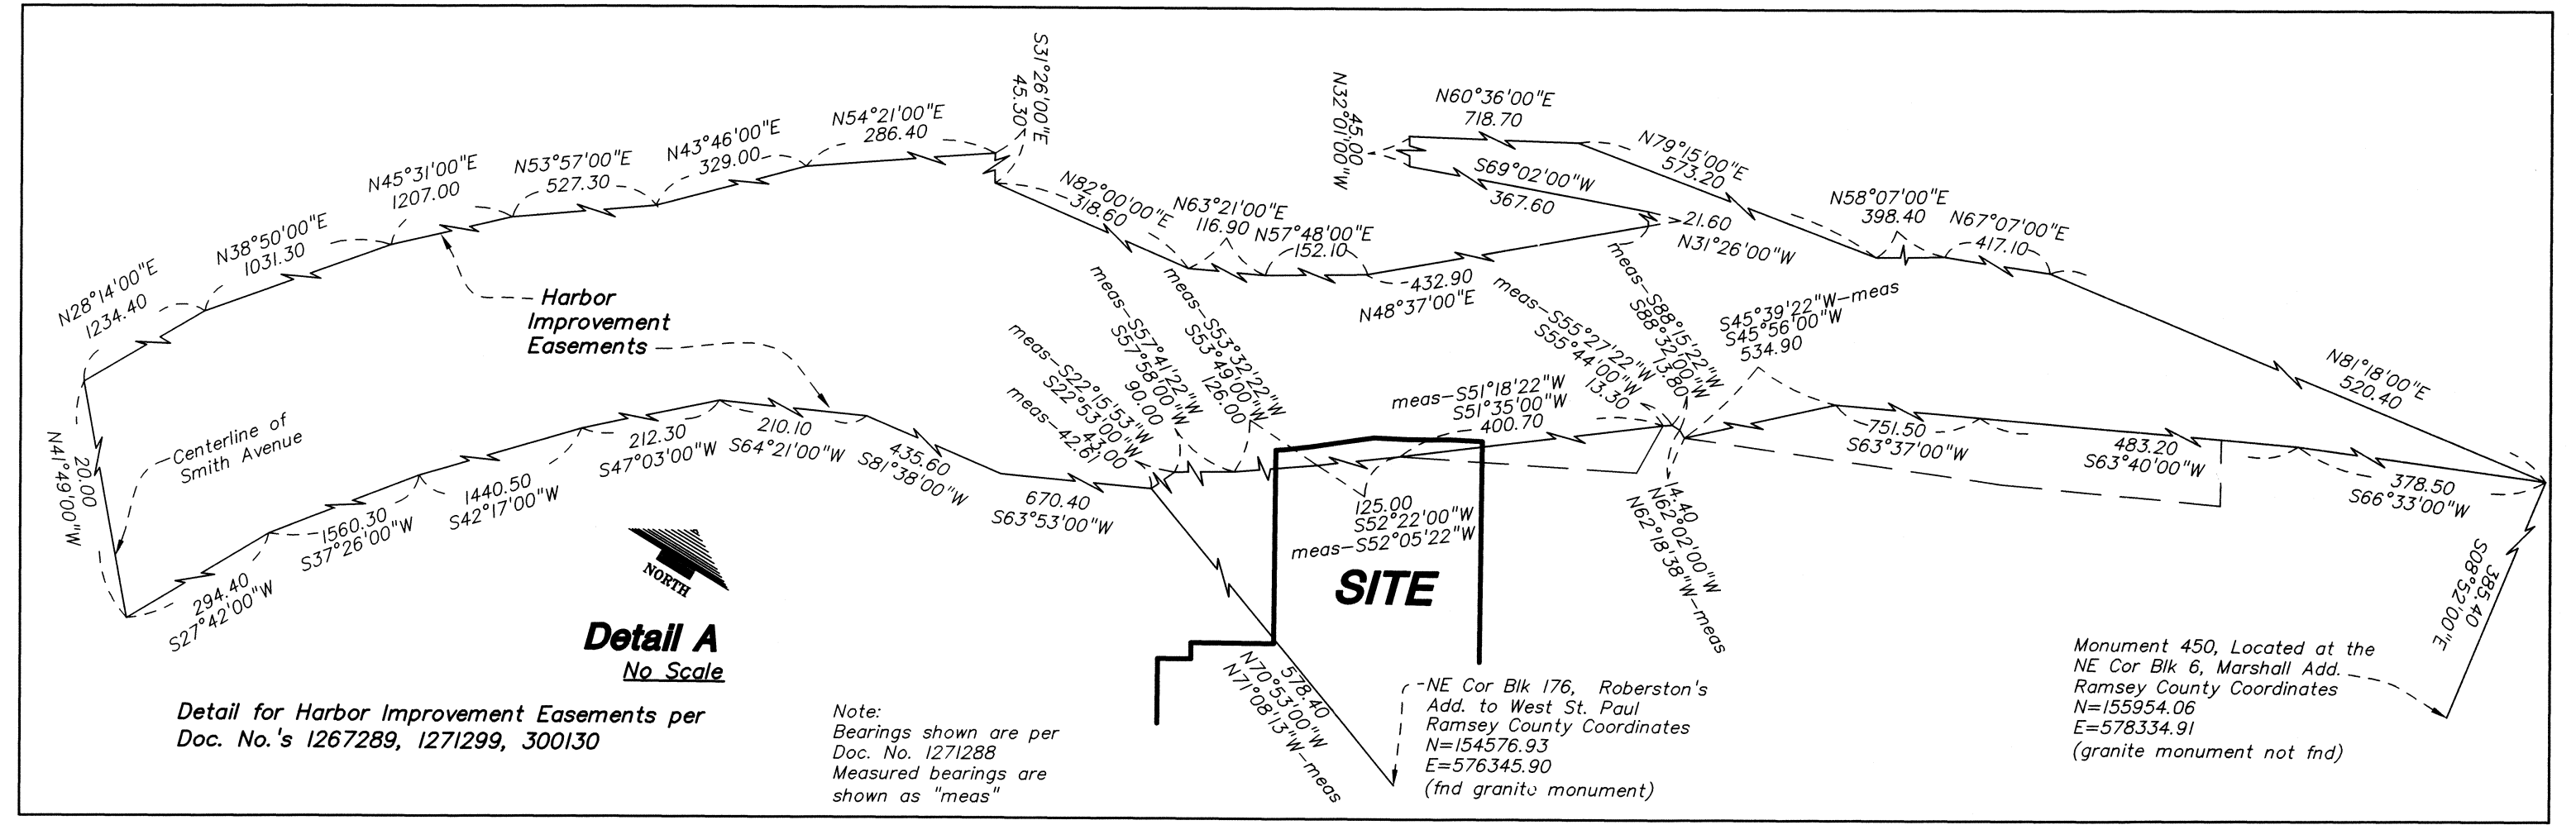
N28°14'00"E
1234.40

N38°50'00"E
1031.30

N45°31'00"E
1207.00

N53°57'00"E
527.30

N43°46'00"E
329.00

N54°21'00"E
286.40

S31°26'00"E
45.30

N82°00'00"E
318.60

N63°21'00"E
116.90

N57°48'00"E
152.10

432.90
N48°37'00"E

N32°01'00"W
45.00

N60°36'00"E
718.70

S69°02'00"W
367.60

21.60
N31°26'00"W

N79°15'00"E
573.20

N58°07'00"E
398.40

N67°07'00"E
417.10

N81°18'00"E
520.40

S08°52'00"E
385.40

N41°49'00"W
20.00

Centerline of
Smith Avenue

Harbor
Improvement
Easements

meas–S57°41'22"W
S57°58'00"W
90.00

meas–S53°32'22"W
S53°49'00"W
126.00

meas–S22°15'53"W
S22°53'00"W
43.00

meas–42.61

meas–S55°27'22"W
S55°44'00"W
13.30

meas–S88°15'22"W
S88°32'00"W
13.80

S45°39'22"W–meas
S45°56'00"W
534.90

meas–S51°18'22"W
S51°35'00"W
400.70

751.50
S63°37'00"W

483.20
S63°40'00"W

378.50
S66°33'00"W

125.00
S52°22'00"W
meas–S52°05'22"W

14.40
N62°02'00"W
N62°18'38"W–meas

294.40
S27°42'00"W

1560.30
S37°26'00"W

1440.50
S42°17'00"W

212.30
S47°03'00"W

210.10
S64°21'00"W

435.60
S81°38'00"W

670.40
S63°53'00"W

NORTH

SITE

578.40
N70°53'00"W
N71°08'13"W–meas

Detail A
No Scale

Detail for Harbor Improvement Easements per
Doc. No.'s 1267289, 1271299, 300130

Note:
Bearings shown are per
Doc. No. 1271288
Measured bearings are
shown as "meas"

NE Cor Blk 176, Roberston's
Add. to West St. Paul
Ramsey County Coordinates
N=154576.93
E=576345.90
(fnd granite monument)

Monument 450, Located at the
NE Cor Blk 6, Marshall Add.
Ramsey County Coordinates
N=155954.06
E=578334.91
(granite monument not fnd)